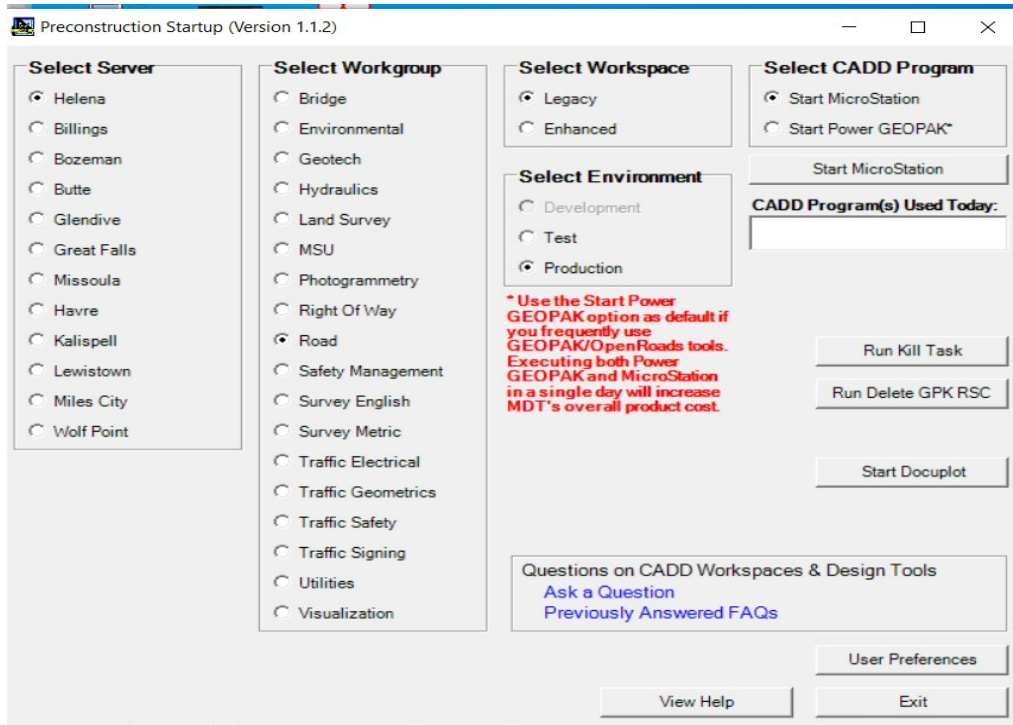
Preconstruction Startup (Version 1.1.2)

Select Server
Helena
Billings
Bozeman
Butte
Glendive
Great Falls
Missoula
Havre
Kalispell
Lewistown
Miles City
Wolf Point

Select Workgroup
Bridge
Environmental
Geotech
Hydraulics
Land Survey
MSU
Photogrammetry
Right Of Way
Road
Safety Management
Survey English
Survey Metric
Traffic Electrical
Traffic Geometrics
Traffic Safety
Traffic Signing
Utilities
Visualization

Select Workspace
Legacy
Enhanced

Select Environment
Development
Test
Production

* Use the Start Power GEOPAK option as default if you frequently use GEOPAK/OpenRoads tools. Executing both Power GEOPAK and MicroStation in a single day will increase MDT's overall product cost.

Select CADD Program
Start MicroStation
Start Power GEOPAK*

Start MicroStation

CADD Program(s) Used Today:

Run Kill Task

Run Delete GPK RSC

Start Docuplot

Questions on CADD Workspaces & Design Tools
Ask a Question
Previously Answered FAQs

User Preferences

View Help

Exit